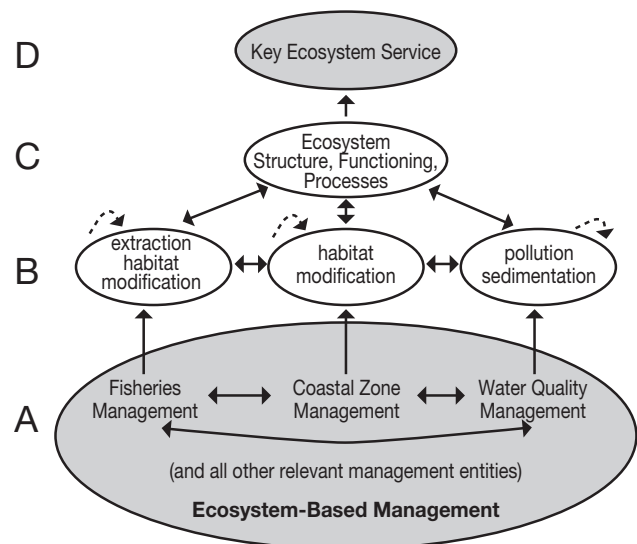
D

Key Ecosystem Service

C

Ecosystem Structure, Functioning, Processes

B

extraction habitat modification

habitat modification

pollution sedimentation

A

Fisheries Management

Coastal Zone Management

Water Quality Management

(and all other relevant management entities)

Ecosystem-Based Management